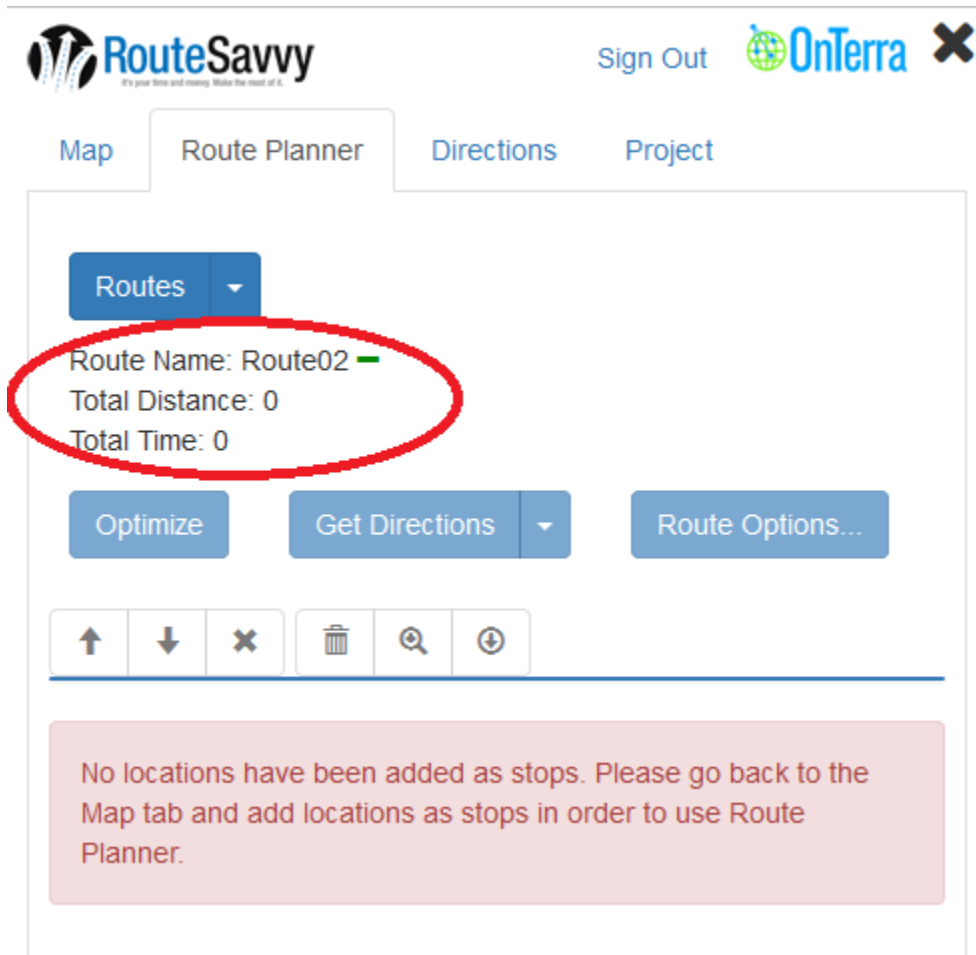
RouteSavvy
It's your time and money. Make the most of it.

Sign Out

OnTerra

Map
Route Planner
Directions
Project

Routes

Route Name: Route02
Total Distance: 0
Total Time: 0

Optimize
Get Directions
Route Options...

No locations have been added as stops. Please go back to the Map tab and add locations as stops in order to use Route Planner.